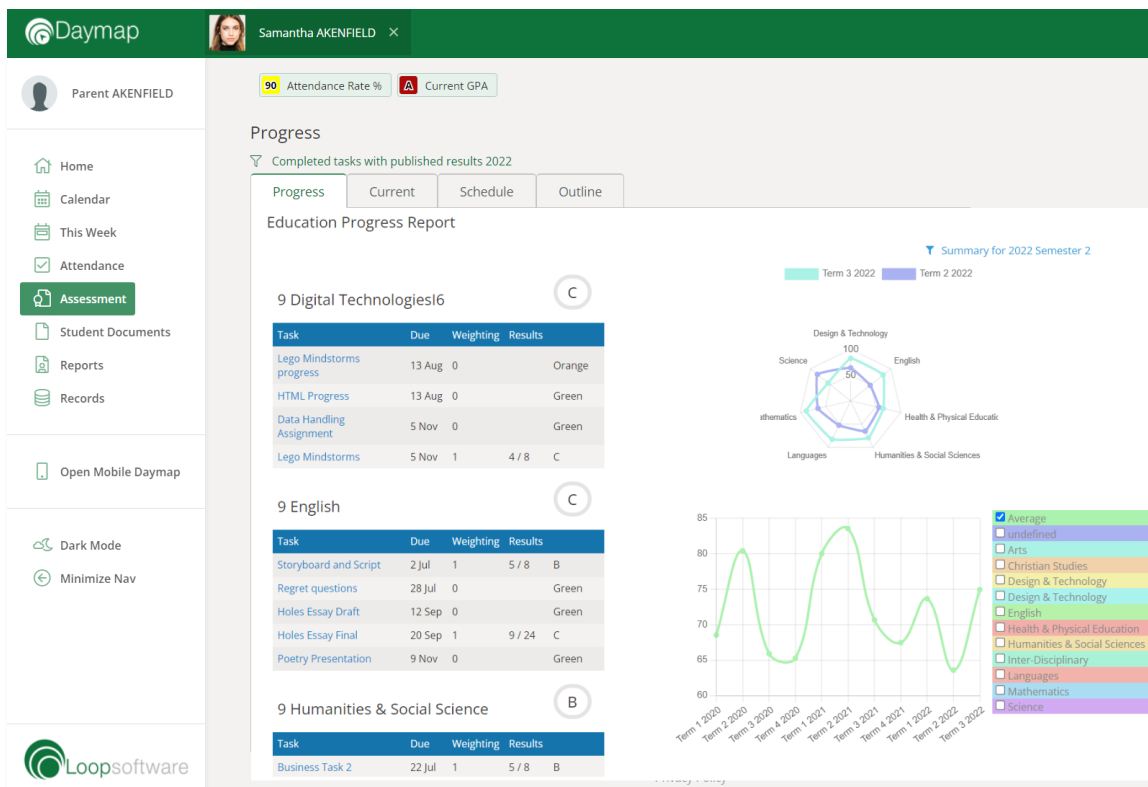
Daymap

Samantha AKENFIELD ×

Parent AKENFIELD

Home
Calendar
This Week
Attendance
Assessment
Student Documents
Reports
Records

Open Mobile Daymap

Dark Mode
Minimize Nav

Loopsoftware

90 Attendance Rate %
A Current GPA

Progress

Completed tasks with published results 2022

Progress | Current | Schedule | Outline

Education Progress Report

Summary for 2022 Semester 2

Term 3 2022   Term 2 2022

9 Digital TechnologiesI6 C

| Task | Due | Weighting | Results | |
|---|---|---|---|---|
| Lego Mindstorms progress | 13 Aug | 0 | | Orange |
| HTML Progress | 13 Aug | 0 | | Green |
| Data Handling Assignment | 5 Nov | 0 | | Green |
| Lego Mindstorms | 5 Nov | 1 | 4 / 8 | C |

9 English C

| Task | Due | Weighting | Results | |
|---|---|---|---|---|
| Storyboard and Script | 2 Jul | 1 | 5 / 8 | B |
| Regret questions | 28 Jul | 0 | | Green |
| Holes Essay Draft | 12 Sep | 0 | | Green |
| Holes Essay Final | 20 Sep | 1 | 9 / 24 | C |
| Poetry Presentation | 9 Nov | 0 | | Green |

9 Humanities & Social Science B

| Task | Due | Weighting | Results | |
|---|---|---|---|---|
| Business Task 2 | 22 Jul | 1 | 5 / 8 | B |

Design & Technology
100
50
English
Science
Health & Physical Educatio
athematics
Languages
Humanities & Social Sciences

85
80
75
70
65
60
Term 1 2020
Term 2 2020
Term 3 2020
Term 4 2020
Term 1 2021
Term 2 2021
Term 3 2021
Term 4 2021
Term 1 2022
Term 2 2022
Term 3 2022

Average
undefined
Arts
Christian Studies
Design & Technology
Design & Technology
English
Health & Physical Education
Humanities & Social Sciences
Inter-Disciplinary
Languages
Mathematics
Science

Privacy Policy